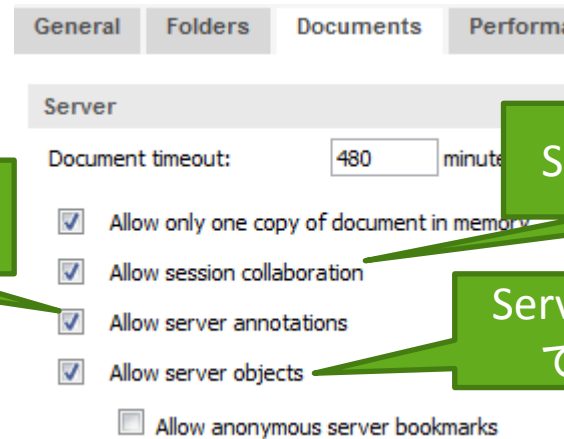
General Folders Documents Performa

Server

Document timeout: 480 minute

S

Allow only one copy of document in memory

Allow session collaboration

Serv
で

Allow server annotations

Allow server objects

Allow anonymous server bookmarks